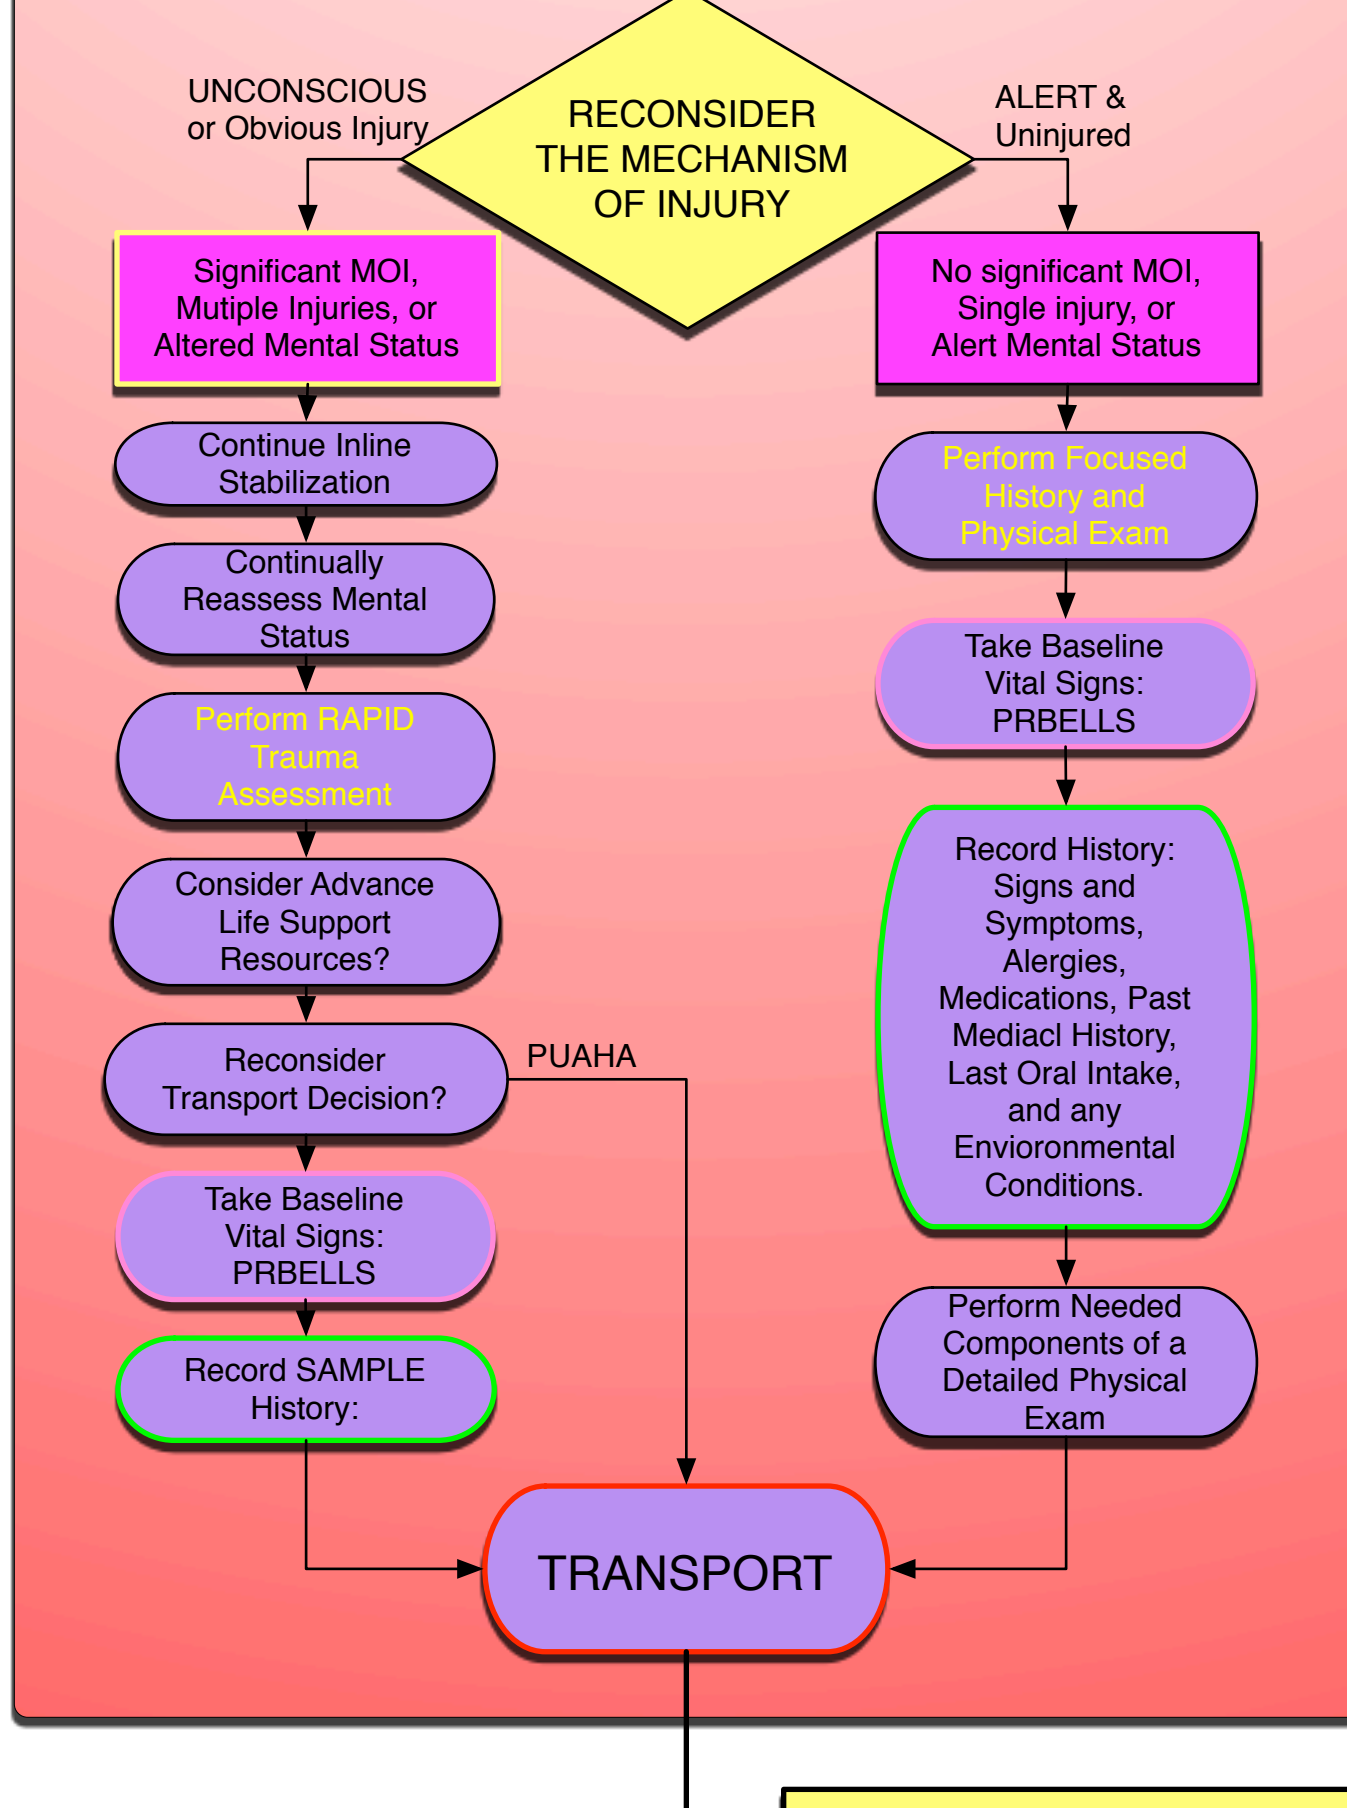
UNCONSCIOUS or Obvious Injury

RECONSIDER THE MECHANISM OF INJURY

ALERT & Uninjured

Significant MOI, Mutiple Injuries, or Altered Mental Status

No significant MOI, Single injury, or Alert Mental Status

Continue Inline Stabilization

Continually Reassess Mental Status

Perform RAPID Trauma Assessment

Consider Advance Life Support Resources?

Reconsider Transport Decision?

PUAHA

Take Baseline Vital Signs: PRBELLS

Record SAMPLE History:

Perform Focused History and Physical Exam

Take Baseline Vital Signs: PRBELLS

Record History: Signs and Symptoms, Alergies, Medications, Past Mediacl History, Last Oral Intake, and any Enviorонmental Conditions.

Perform Needed Components of a Detailed Physical Exam

TRANSPORT